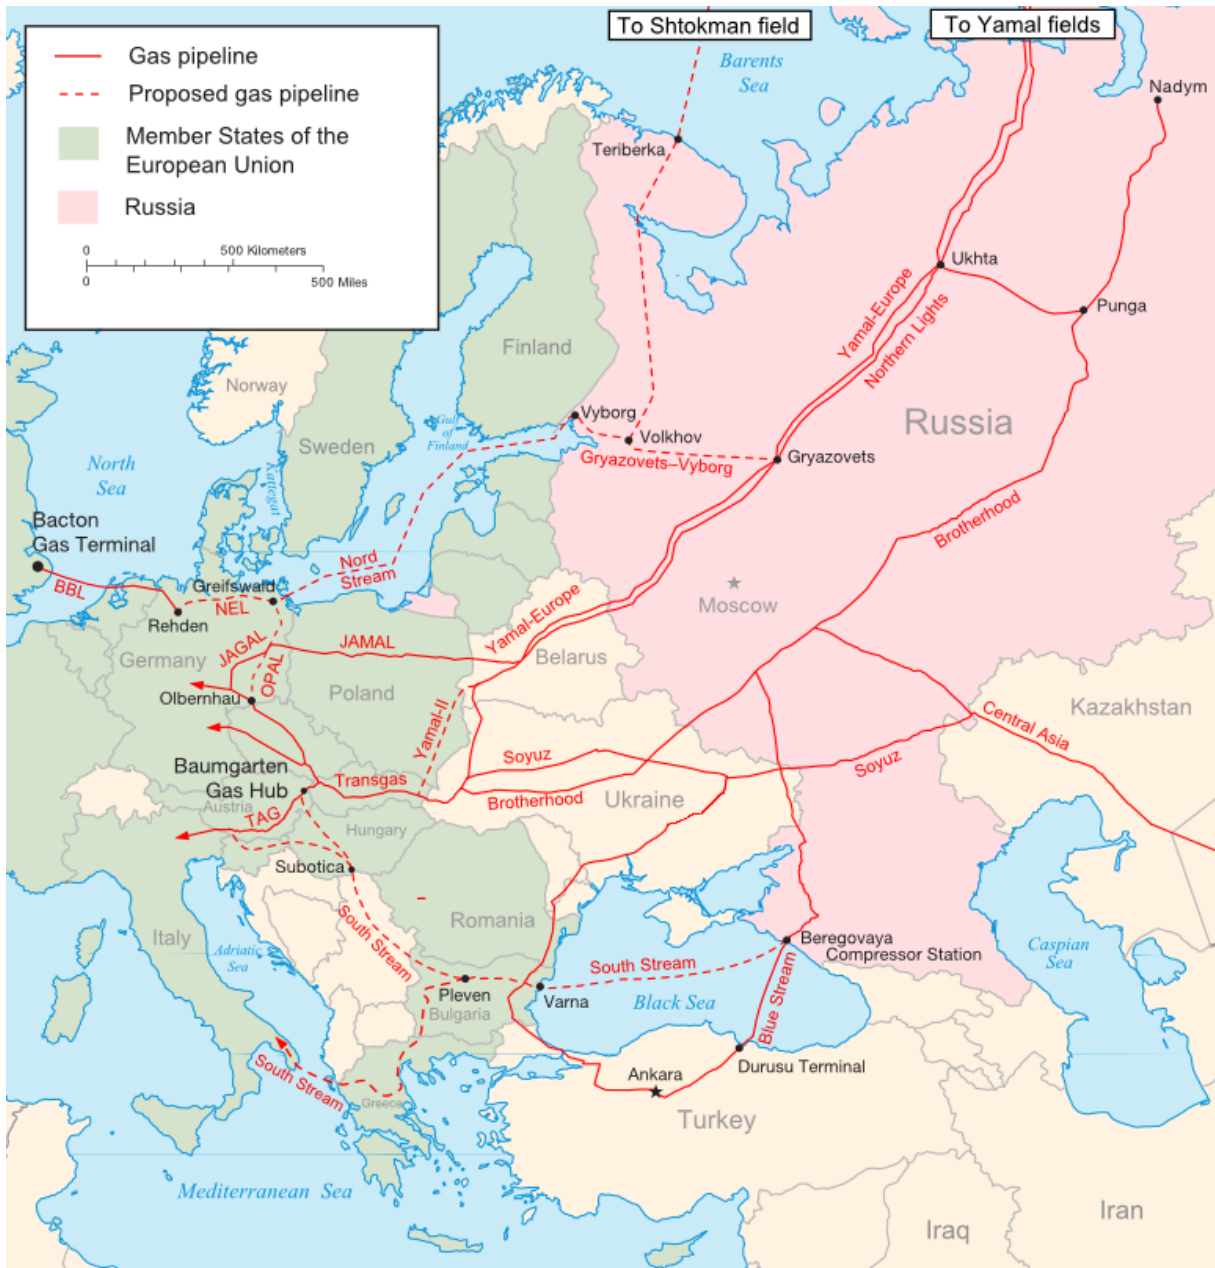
Gas pipeline
Proposed gas pipeline
Member States of the European Union
Russia
0 500 Kilometers
0 500 Miles

To Shtokman field
To Yamal fields
Barents Sea
Nadym
Teriberka
Ukhta
Punga
Finland
Norway
Sweden
Gulf of Finland
Vyborg
Volkhov
Gryazovets–Vyborg
Gryazovets
Russia
Yamal-Europe
Northern Lights
Brotherhood
North Sea
Kattegat
Bacton Gas Terminal
BBL
Nord Stream
Greifswald
NEL
Rehden
Moscow
Yamal-Europe
Belarus
JAMAL
JAGAL
OPAL
Germany
Olbernhau
Poland
Yamal-II
Kazakhstan
Central Asia
Soyuz
Soyuz
Baumgarten Gas Hub
Transgas
Brotherhood
Ukraine
Austria
TAG
Hungary
Subotica
Romania
South Stream
Italy
Adriatic Sea
Beregovaya Compressor Station
South Stream
Caspian Sea
Pleven
Varna
Black Sea
Bulgaria
Blue Stream
South Stream
Greece
Ankara
Durusu Terminal
Turkey
Mediterranean Sea
Iraq
Iran